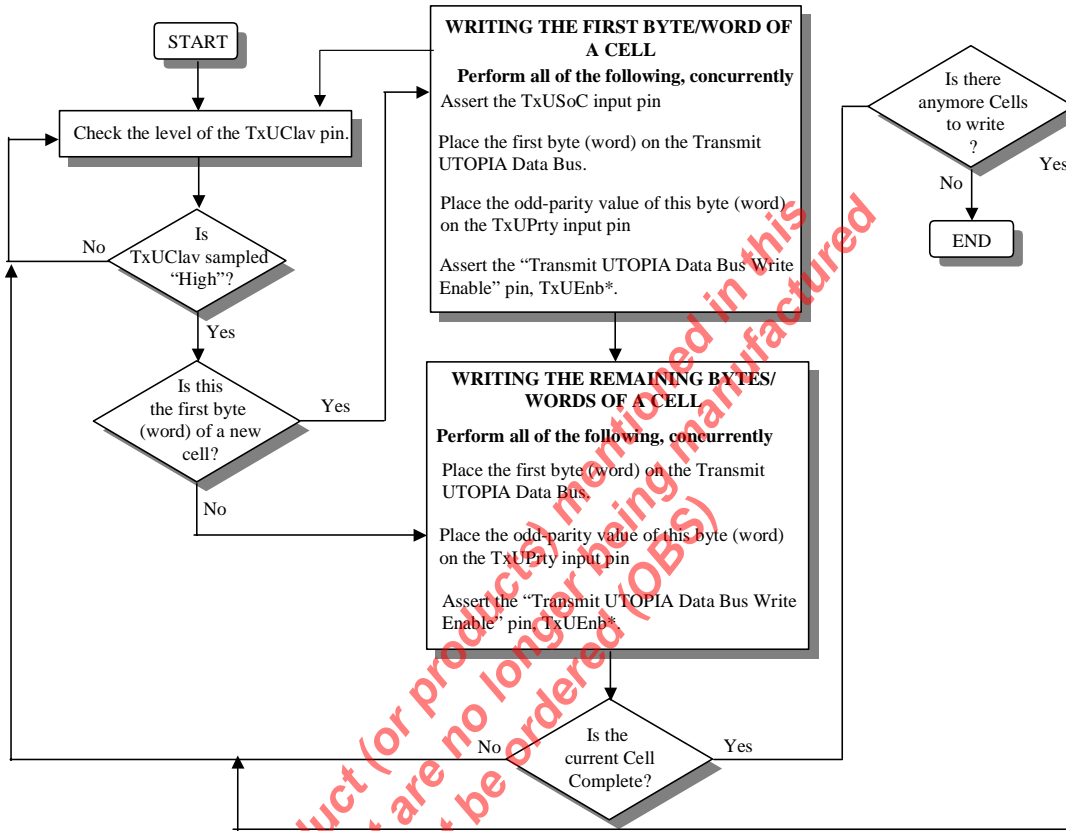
START

Check the level of the TxUClav pin.

Is TxUClav sampled "High"?

No

Yes

Is this the first byte (word) of a new cell?

Yes

No

WRITING THE FIRST BYTE/WORD OF A CELL

Perform all of the following, concurrently

Assert the TxUSoC input pin

Place the first byte (word) on the Transmit UTOPIA Data Bus.

Place the odd-parity value of this byte (word) on the TxUPrty input pin

Assert the "Transmit UTOPIA Data Bus Write Enable" pin, TxUEnb*.

WRITING THE REMAINING BYTES/ WORDS OF A CELL

Perform all of the following, concurrently

Place the first byte (word) on the Transmit UTOPIA Data Bus.

Place the odd-parity value of this byte (word) on the TxUPrty input pin

Assert the "Transmit UTOPIA Data Bus Write Enable" pin, TxUEnb*.

Is the current Cell Complete?

No

Yes

Is there anymore Cells to write ?

Yes

No

END

uct (or product) mentioned in this , are no longer being manufactured be ordered (OBS)